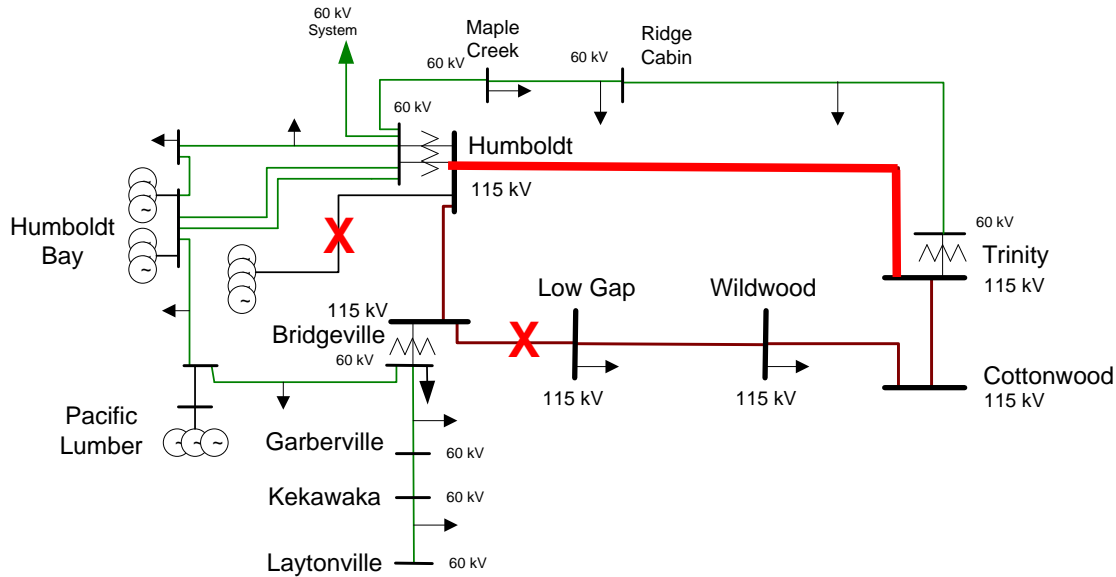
60 kV System

Maple Creek

60 kV

60 kV

Ridge Cabin

60 kV

Humboldt

115 kV

Humboldt Bay

X

60 kV

Trinity

115 kV

Low Gap

Wildwood

115 kV

Bridgeville

60 kV

X

Cottonwood

115 kV

115 kV

115 kV

Pacific Lumber

Garberville

60 kV

Kekawaka

60 kV

Laytonville

60 kV